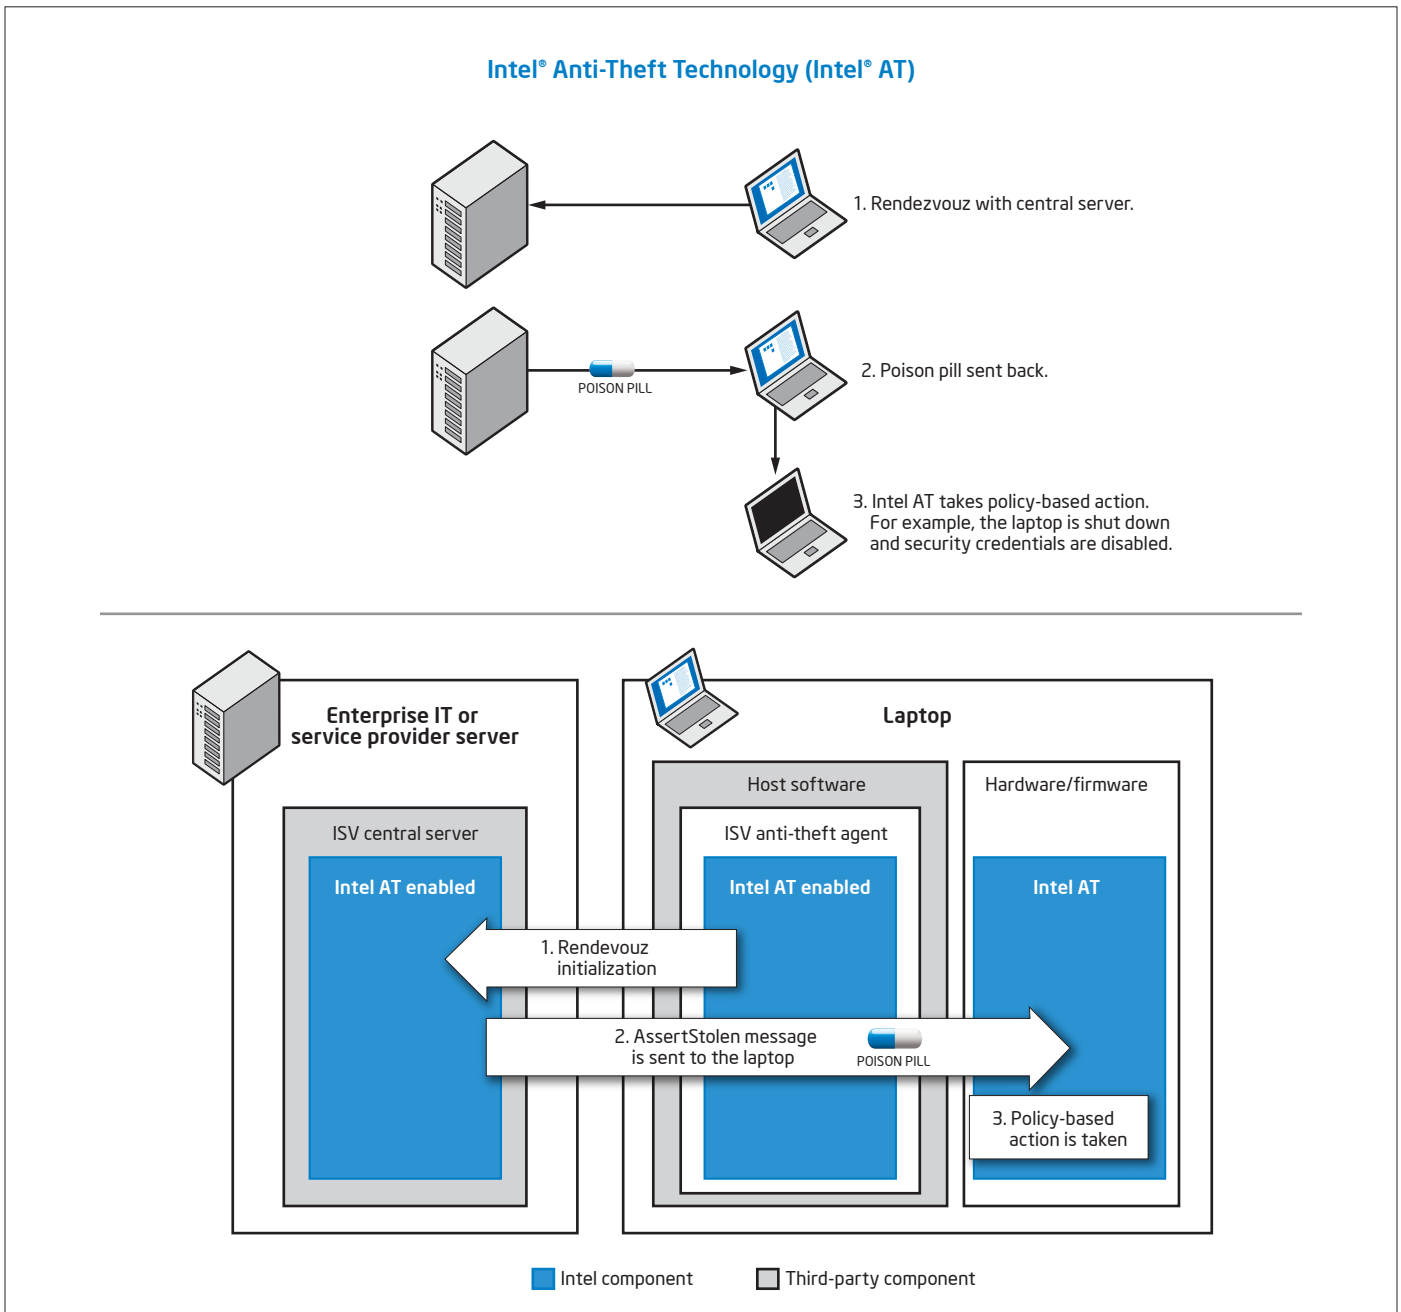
Intel® Anti-Theft Technology (Intel® AT)

1. Rendezvouz with central server.

POISON PILL

2. Poison pill sent back.

3. Intel AT takes policy-based action. For example, the laptop is shut down and security credentials are disabled.

Enterprise IT or service provider server

ISV central server

Intel AT enabled

Laptop

Host software

ISV anti-theft agent

Intel AT enabled

Hardware/firmware

Intel AT

1. Rendevouz initialization

2. AssertStolen message is sent to the laptop

POISON PILL

3. Policy-based action is taken

Intel component

Third-party component